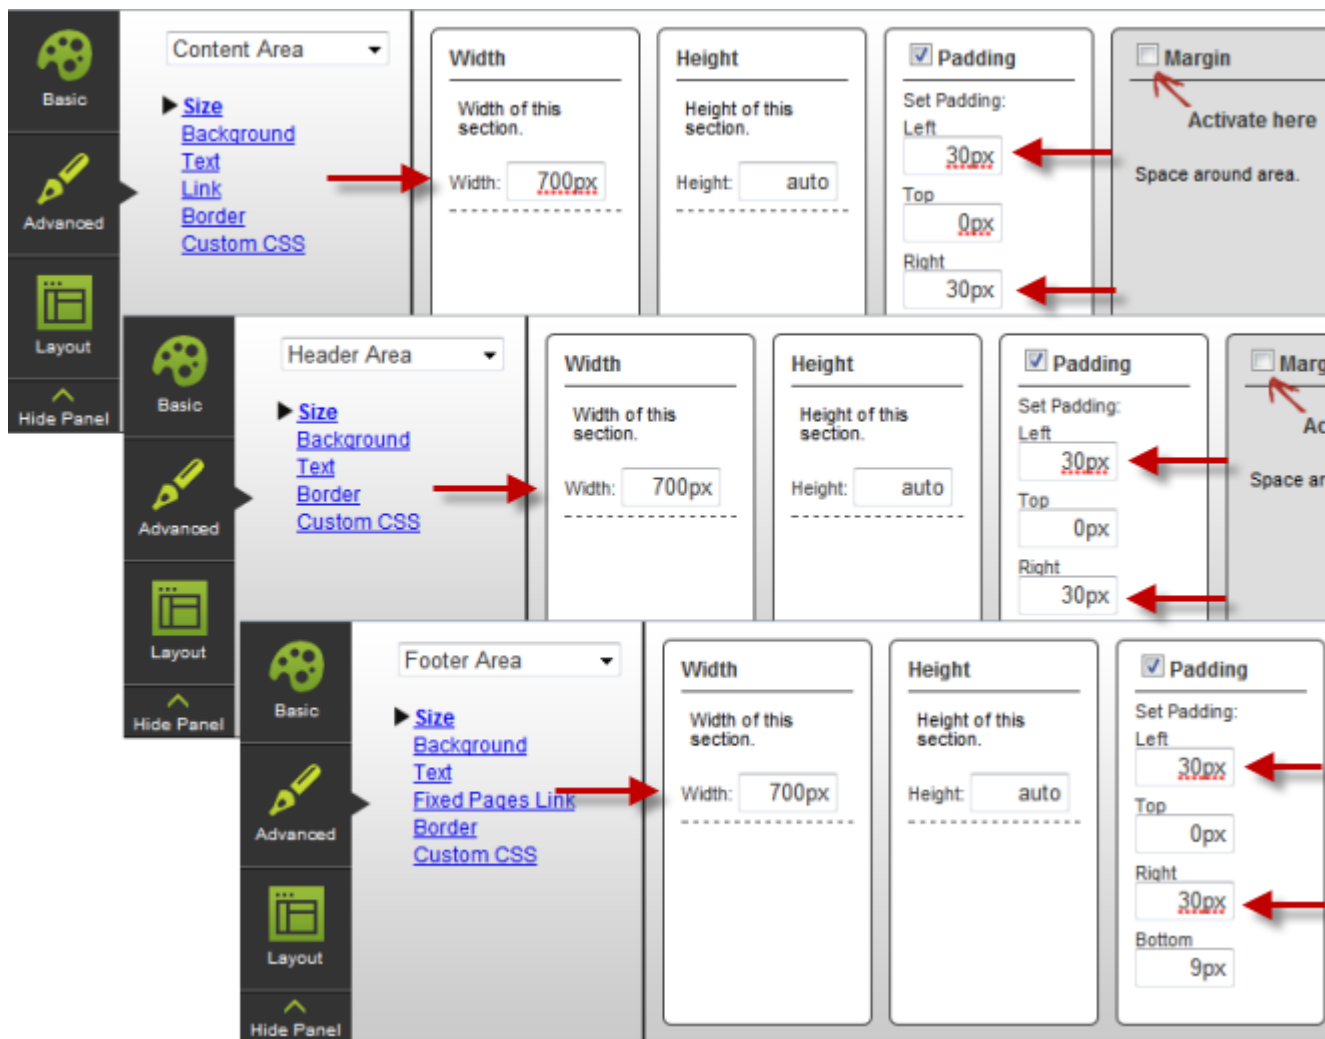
Basic

Advanced

Layout

Hide Panel

Content Area

Size
Background
Text
Link
Border
Custom CSS

Width
Width of this section.
Width: 700px

Height
Height of this section.
Height: auto

Padding
Set Padding:
Left
30px
Top
0px
Right
30px

Margin
Activate here
Space around area.

Basic

Advanced

Layout

Hide Panel

Header Area

Size
Background
Text
Border
Custom CSS

Width
Width of this section.
Width: 700px

Height
Height of this section.
Height: auto

Padding
Set Padding:
Left
30px
Top
0px
Right
30px

Marg
Ac
Space ar

Basic

Advanced

Layout

Hide Panel

Footer Area

Size
Background
Text
Fixed Pages Link
Border
Custom CSS

Width
Width of this section.
Width: 700px

Height
Height of this section.
Height: auto

Padding
Set Padding:
Left
30px
Top
0px
Right
30px
Bottom
9px